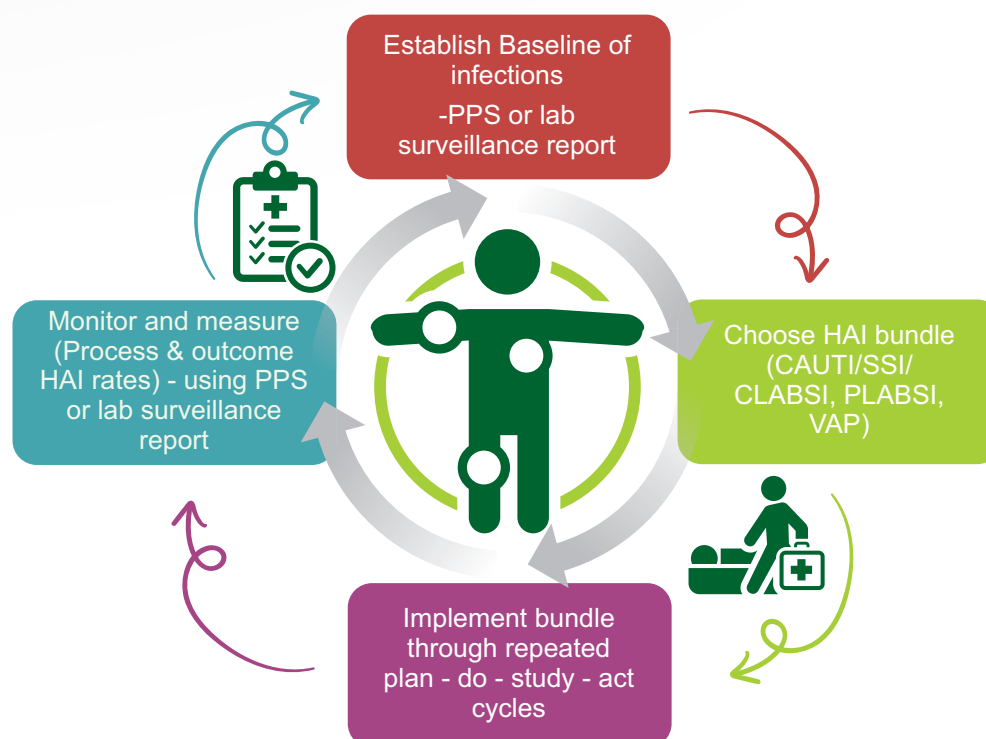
Establish Baseline of infections
-PPS or lab surveillance report

Choose HAI bundle (CAUTI/SSI/ CLABSI, PLABSI, VAP)

Implement bundle through repeated plan - do - study - act cycles

Monitor and measure (Process & outcome HAI rates) - using PPS or lab surveillance report